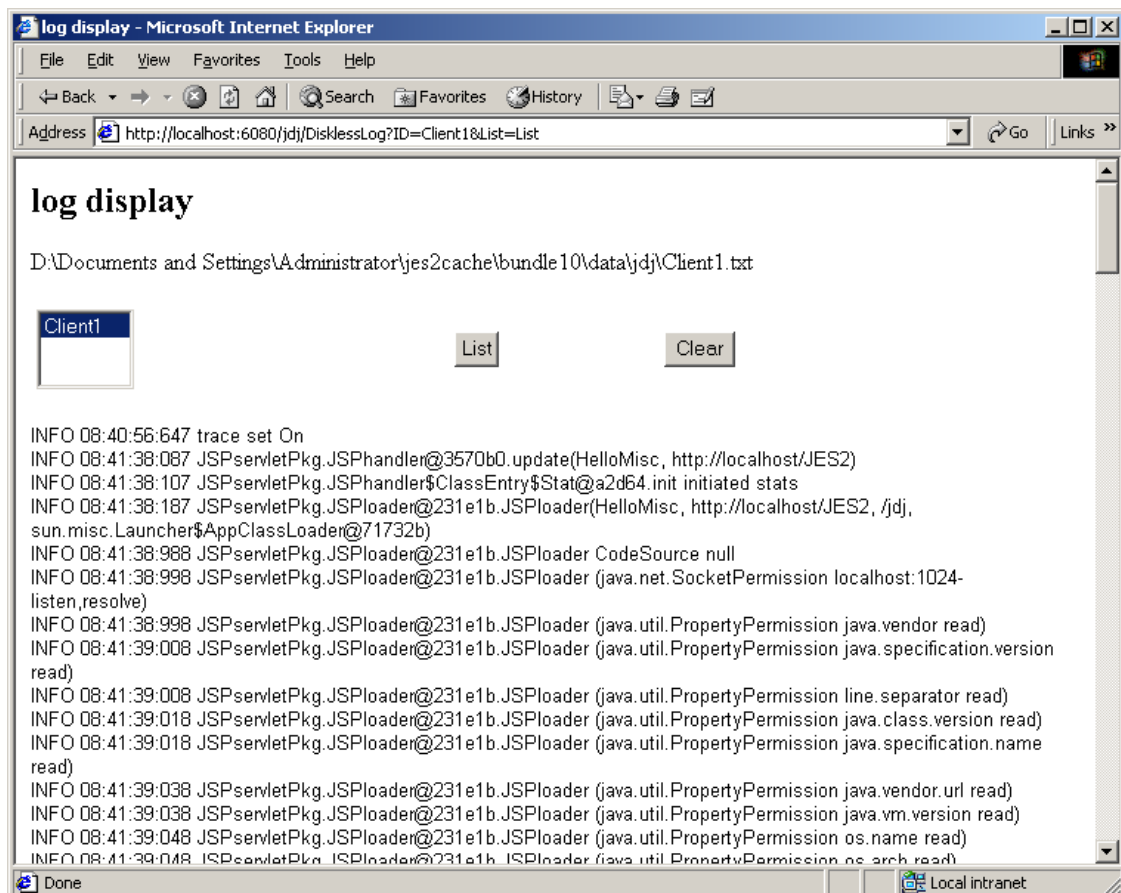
log display - Microsoft Internet Explorer

File Edit View Favorites Tools Help

Back Search Favorites History

Address http://localhost:6080/jdj/DisklessLog?ID=Client1&List=List Go Links »

log display

D:\Documents and Settings\Administrator\jes2cache\bundle10\data\jdj\Client1.txt

Client1

List

Clear

INFO 08:40:56:647 trace set On
INFO 08:41:38:087 JSPservletPkg.JSPhandler@3570b0.update(HelloMisc, http://localhost/JES2)
INFO 08:41:38:107 JSPservletPkg.JSPhandler$ClassEntry$Stat@a2d64.init initiated stats
INFO 08:41:38:187 JSPservletPkg.JSPloader@231e1b.JSPloader(HelloMisc, http://localhost/JES2, /jdj, sun.misc.Launcher$AppClassLoader@71732b)
INFO 08:41:38:988 JSPservletPkg.JSPloader@231e1b.JSPloader CodeSource null
INFO 08:41:38:998 JSPservletPkg.JSPloader@231e1b.JSPloader (java.net.SocketPermission localhost:1024-listen,resolve)
INFO 08:41:38:998 JSPservletPkg.JSPloader@231e1b.JSPloader (java.util.PropertyPermission java.vendor read)
INFO 08:41:39:008 JSPservletPkg.JSPloader@231e1b.JSPloader (java.util.PropertyPermission java.specification.version read)
INFO 08:41:39:008 JSPservletPkg.JSPloader@231e1b.JSPloader (java.util.PropertyPermission line.separator read)
INFO 08:41:39:018 JSPservletPkg.JSPloader@231e1b.JSPloader (java.util.PropertyPermission java.class.version read)
INFO 08:41:39:018 JSPservletPkg.JSPloader@231e1b.JSPloader (java.util.PropertyPermission java.specification.name read)
INFO 08:41:39:038 JSPservletPkg.JSPloader@231e1b.JSPloader (java.util.PropertyPermission java.vendor.url read)
INFO 08:41:39:038 JSPservletPkg.JSPloader@231e1b.JSPloader (java.util.PropertyPermission java.vm.version read)
INFO 08:41:39:048 JSPservletPkg.JSPloader@231e1b.JSPloader (java.util.PropertyPermission os.name read)
INFO 08:41:39:048 JSPservletPkg.JSPloader@231e1b.JSPloader (java.util.PropertyPermission os.arch read)

Done

Local intranet